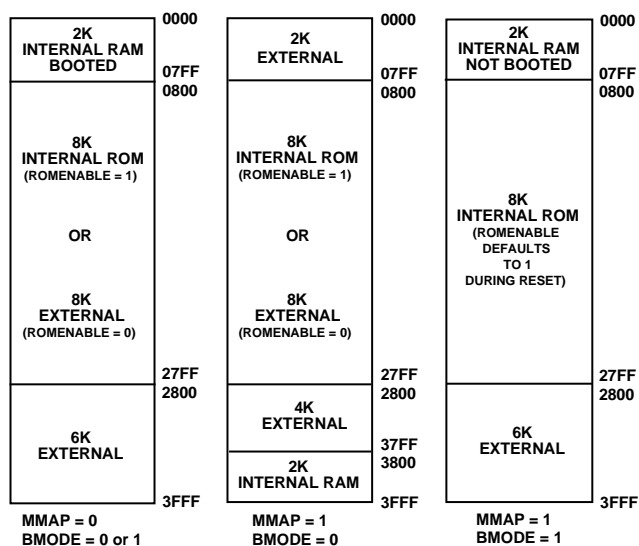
2K
INTERNAL RAM
BOOTED

0000

07FF
0800

8K
INTERNAL ROM
(ROMENABLE = 1)

OR

8K
EXTERNAL
(ROMENABLE = 0)

27FF
2800

6K
EXTERNAL

3FFF

MMAP = 0
BMODE = 0 or 1

2K
EXTERNAL

0000

07FF
0800

8K
INTERNAL ROM
(ROMENABLE = 1)

OR

8K
EXTERNAL
(ROMENABLE = 0)

27FF
2800

4K
EXTERNAL

37FF
3800

2K
INTERNAL RAM

3FFF

MMAP = 1
BMODE = 0

2K
INTERNAL RAM
NOT BOOTED

0000

07FF
0800

8K
INTERNAL ROM
(ROMENABLE
DEFAULTS
TO 1
DURING RESET)

27FF
2800

6K
EXTERNAL

3FFF

MMAP = 1
BMODE = 1